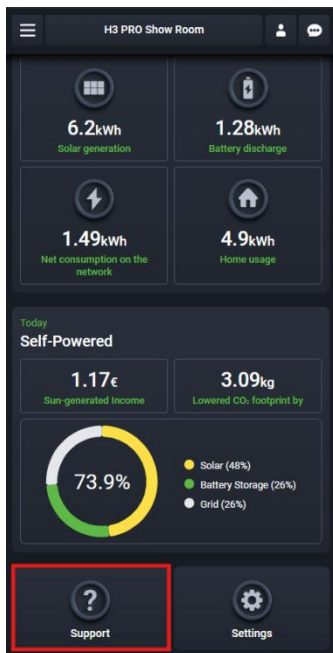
H3 PRO Show Room

6.2kWh
Solar generation

1.28kWh
Battery discharge

1.49kWh
Net consumption on the network

4.9kWh
Home usage

Today
Self-Powered

1.17€
Sun-generated Income

3.09kg
Lowered $CO_2$ footprint by

73.9%

Solar (48%)
Battery Storage (26%)
Grid (26%)

?
Support

Settings